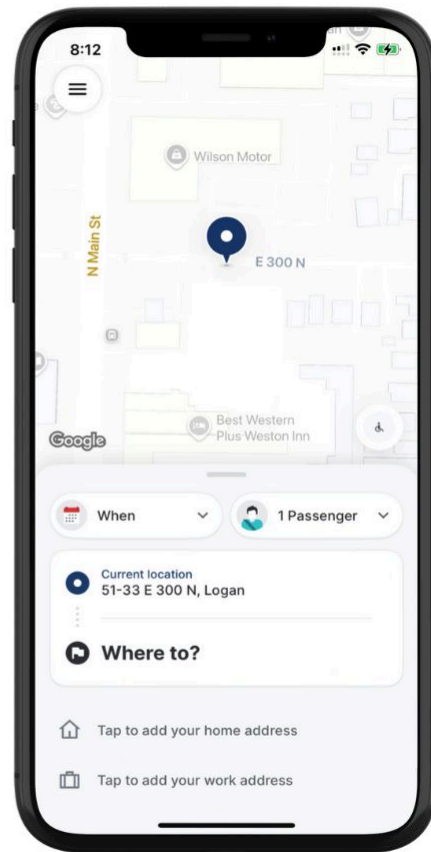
8:12

Wilson Motor

N Main St

E 300 N

Best Western Plus Weston Inn

Google

When

1 Passenger

Current location
51-33 E 300 N, Logan

Where to?

Tap to add your home address

Tap to add your work address